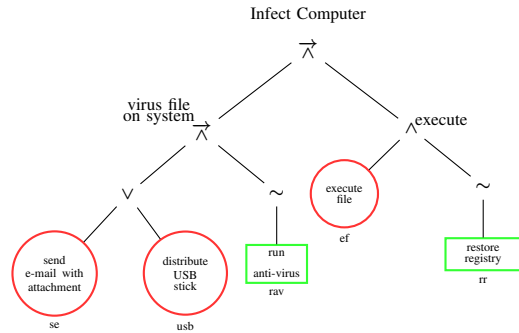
Infect Computer

$\overrightarrow{\wedge}$

virus file on system

$\overrightarrow{\wedge}$

$\wedge$ execute

$\vee$

$\sim$

execute file

ef

$\sim$

send e-mail with attachment

se

distribute USB stick

usb

run anti-virus

rav

restore registry

rr